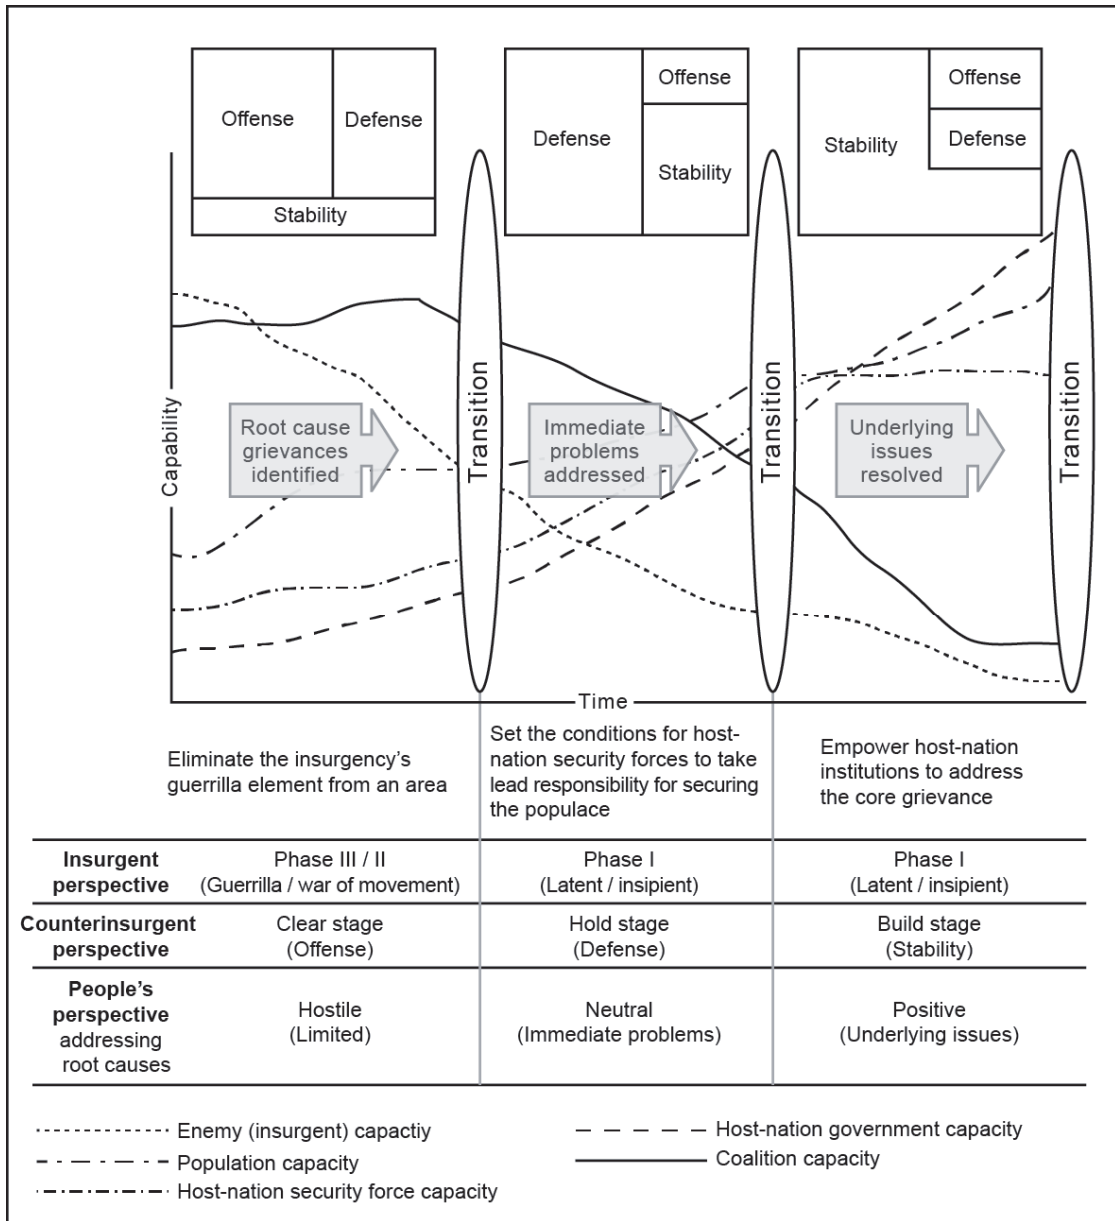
| Offense | Defense |
|---|---|
| Stability | |

| Defense | Offense |
|---|---|
| | Stability |

| Stability | Offense |
|---|---|
| | Defense |

Capability

Transition

Transition

Transition

Root cause grievances identified

Immediate problems addressed

Underlying issues resolved

Time

Eliminate the insurgency's guerrilla element from an area

Set the conditions for host-nation security forces to take lead responsibility for securing the populace

Empower host-nation institutions to address the core grievance

| | | | |
|---|---|---|---|
| **Insurgent perspective** | Phase III / II (Guerrilla / war of movement) | Phase I (Latent / insipient) | Phase I (Latent / insipient) |
| **Counterinsurgent perspective** | Clear stage (Offense) | Hold stage (Defense) | Build stage (Stability) |
| **People's perspective** addressing root causes | Hostile (Limited) | Neutral (Immediate problems) | Positive (Underlying issues) |

Enemy (insurgent) capactiy

Population capacity

Host-nation security force capacity

Host-nation government capacity

Coalition capacity